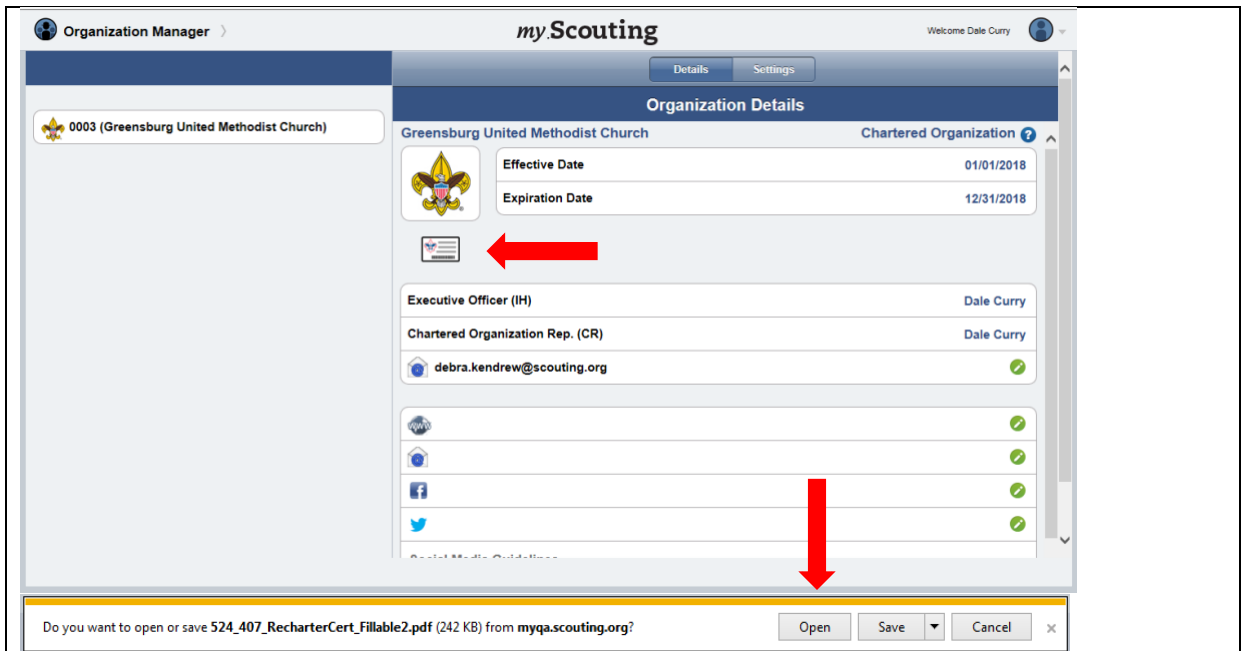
Organization Manager

my.Scouting

Welcome Dale Curry

Details Settings

Organization Details

0003 (Greensburg United Methodist Church)

Greensburg United Methodist Church

Chartered Organization

| Effective Date | 01/01/2018 |
|---|---|
| Expiration Date | 12/31/2018 |

| Executive Officer (IH) | Dale Curry |
|---|---|
| Chartered Organization Rep. (CR) | Dale Curry |

debra.kendrew@scouting.org

Social Media Guidelines

Do you want to open or save 524_407_RecharterCert_Fillable2.pdf (242 KB) from myqa.scouting.org?

Open Save Cancel